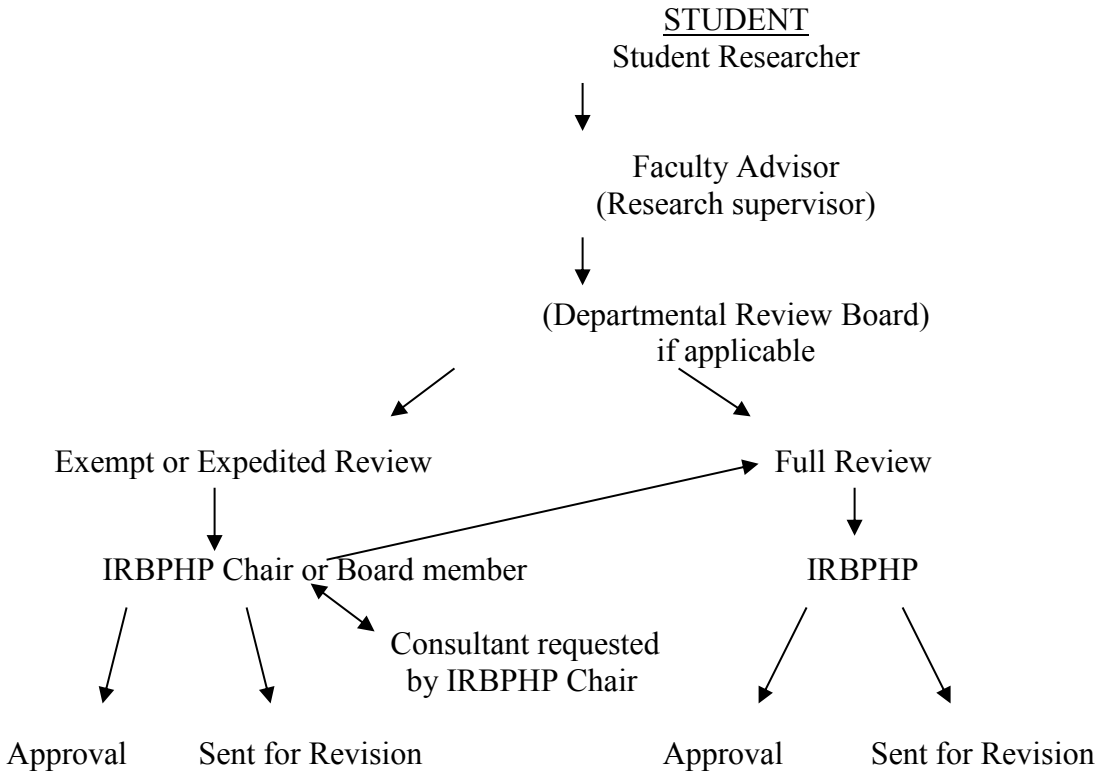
STUDENT
Student Researcher

Faculty Advisor
(Research supervisor)

(Departmental Review Board)
if applicable

Exempt or Expedited Review

Full Review

IRBPHP Chair or Board member

IRBPHP

Consultant requested by IRBPHP Chair

Approval

Sent for Revision

Approval

Sent for Revision